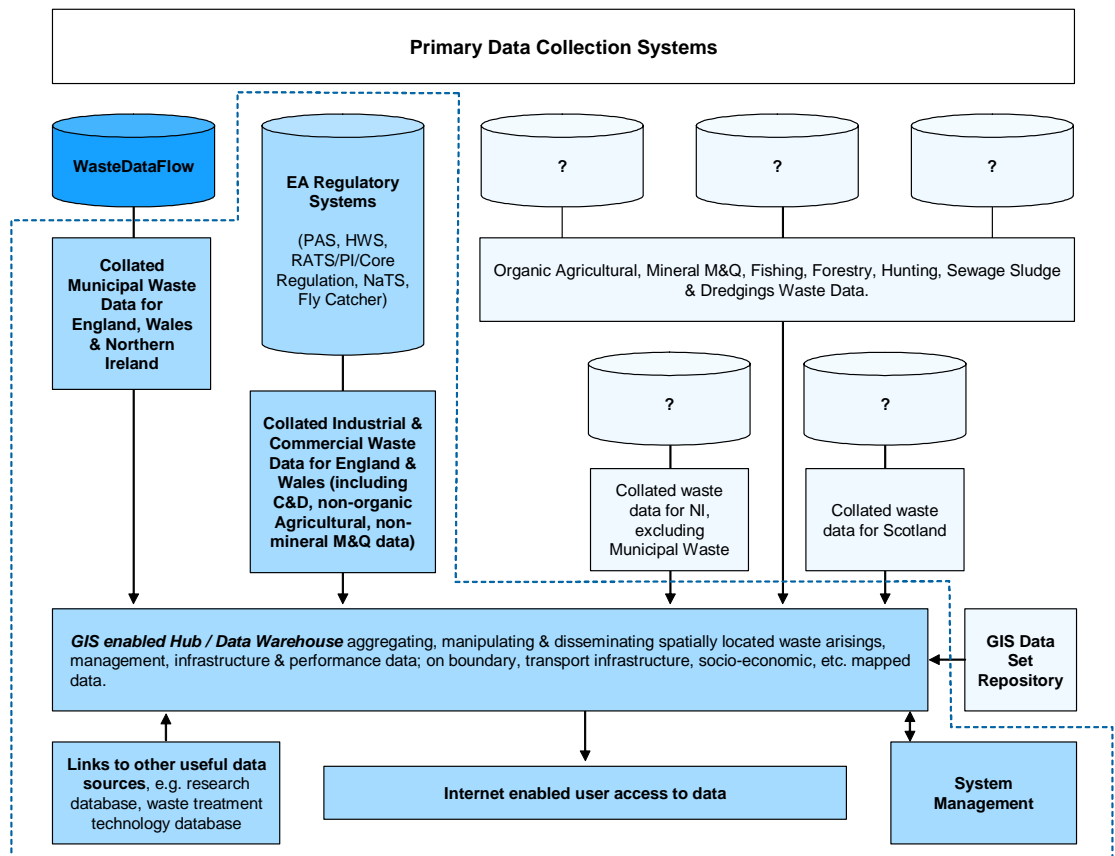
Primary Data Collection Systems

WasteDataFlow

EA Regulatory Systems

(PAS, HWS, RATS/PI/Core Regulation, NaTS, Fly Catcher)

?

?

?

Collated Municipal Waste Data for England, Wales & Northern Ireland

Organic Agricultural, Mineral M&Q, Fishing, Forestry, Hunting, Sewage Sludge & Dredgings Waste Data.

?

?

Collated Industrial & Commercial Waste Data for England & Wales (including C&D, non-organic Agricultural, non-mineral M&Q data)

Collated waste data for NI, excluding Municipal Waste

Collated waste data for Scotland

*GIS enabled Hub / Data Warehouse* aggregating, manipulating & disseminating spatially located waste arisings, management, infrastructure & performance data; on boundary, transport infrastructure, socio-economic, etc. mapped data.

GIS Data Set Repository

Links to other useful data sources, e.g. research database, waste treatment technology database

Internet enabled user access to data

System Management